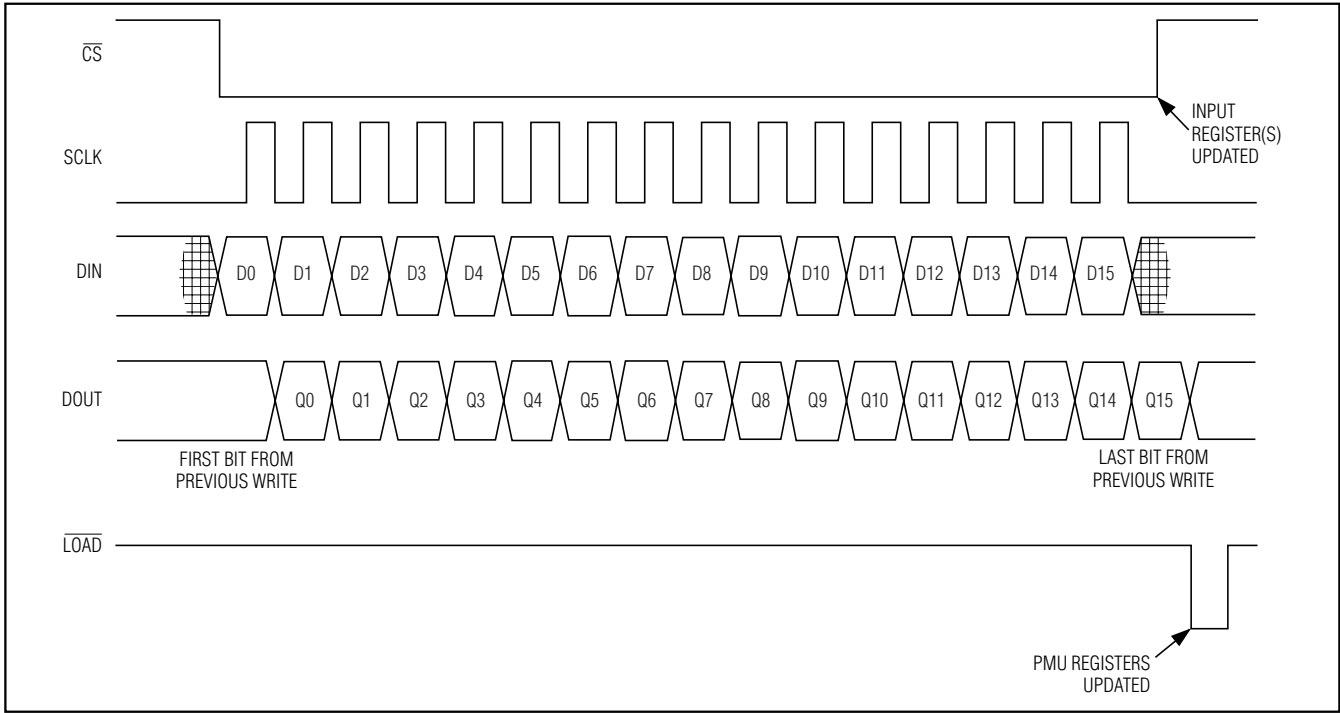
$\overline{CS}$

INPUT REGISTER(S) UPDATED

SCLK

DIN

D0 D1 D2 D3 D4 D5 D6 D7 D8 D9 D10 D11 D12 D13 D14 D15

DOUT

Q0 Q1 Q2 Q3 Q4 Q5 Q6 Q7 Q8 Q9 Q10 Q11 Q12 Q13 Q14 Q15

FIRST BIT FROM PREVIOUS WRITE

LAST BIT FROM PREVIOUS WRITE

$\overline{LOAD}$

PMU REGISTERS UPDATED